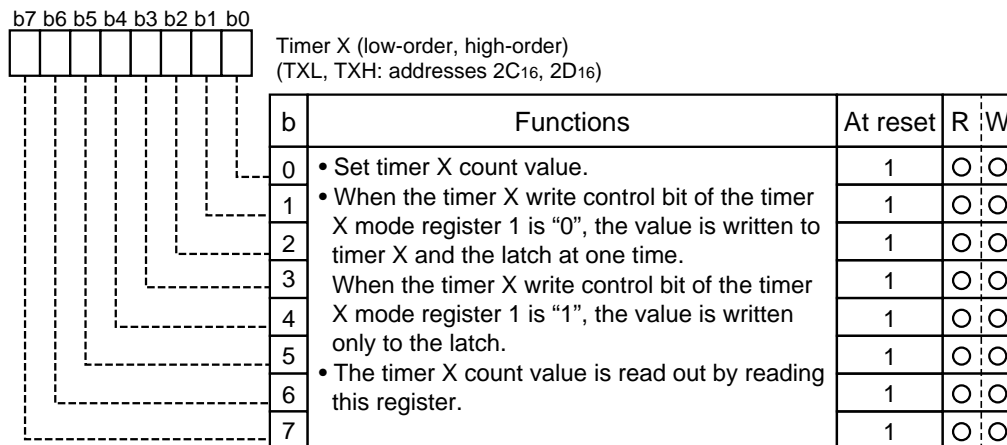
b7 b6 b5 b4 b3 b2 b1 b0

Timer X (low-order, high-order)
(TXL, TXH: addresses $2C_{16}$, $2D_{16}$)

| b | Functions | At reset | R | W |
|---|---|---|---|---|
| 0 | • Set timer X count value. • When the timer X write control bit of the timer X mode register 1 is "0", the value is written to timer X and the latch at one time. When the timer X write control bit of the timer X mode register 1 is "1", the value is written only to the latch. • The timer X count value is read out by reading this register. | 1 | O | O |
| 1 | | 1 | O | O |
| 2 | | 1 | O | O |
| 3 | | 1 | O | O |
| 4 | | 1 | O | O |
| 5 | | 1 | O | O |
| 6 | | 1 | O | O |
| 7 | | 1 | O | O |